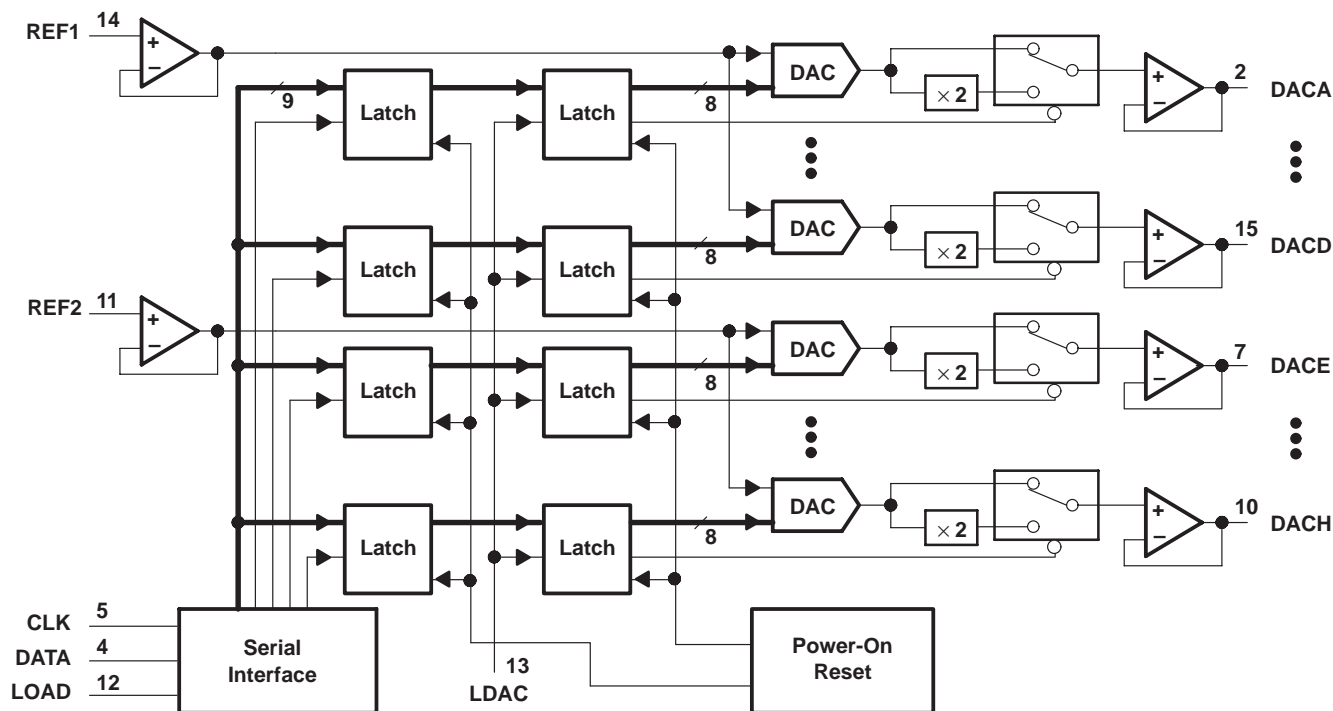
REF1 14
+
−
9
Latch
Latch
8
DAC
× 2
+
−
2 DACA
Latch
Latch
8
DAC
× 2
+
−
15 DACD
REF2 11
+
−
Latch
Latch
8
DAC
× 2
+
−
7 DACE
Latch
Latch
8
DAC
× 2
+
−
10 DACH
CLK 5
DATA 4
LOAD 12
Serial Interface
13
LDAC
Power-On Reset